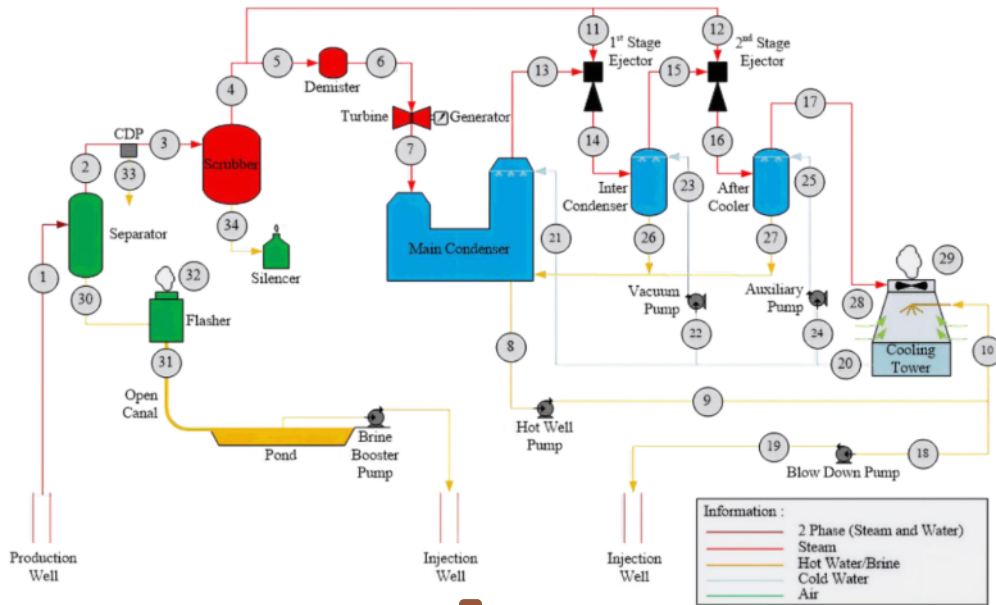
11
1st Stage Ejector
12
2nd Stage Ejector
5
Demister
6
4
13
15
17
CDP
3
2
Scrubber
Turbine
Generator
7
14
16
33
Inter Condenser
23
After Cooler
25
Separator
34
Main Condenser
21
26
27
29
Silencer
1
32
30
Flasher
Vacuum Pump
Auxiliary Pump
28
22
24
Cooling Tower
10
31
8
20
Open Canal
9
Hot Well Pump
Pond
Brine Booster Pump
19
18
Blow Down Pump
Production Well
Injection Well
Injection Well
Information :
2 Phase (Steam and Water)
Steam
Hot Water/Brine
Cold Water
Air